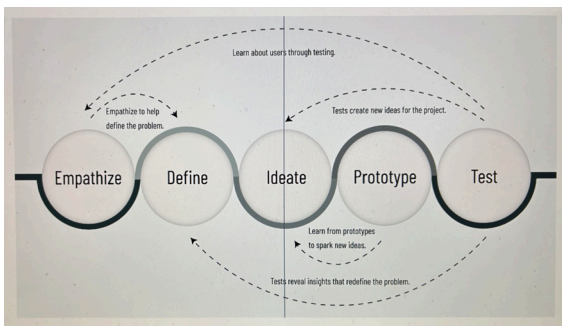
Learn about users through testing.

Empathize to help define the problem.

Tests create new ideas for the project.

Empathize

Define

Ideate

Prototype

Test

Learn from prototypes to spark new ideas.

Tests reveal insights that redefine the problem.